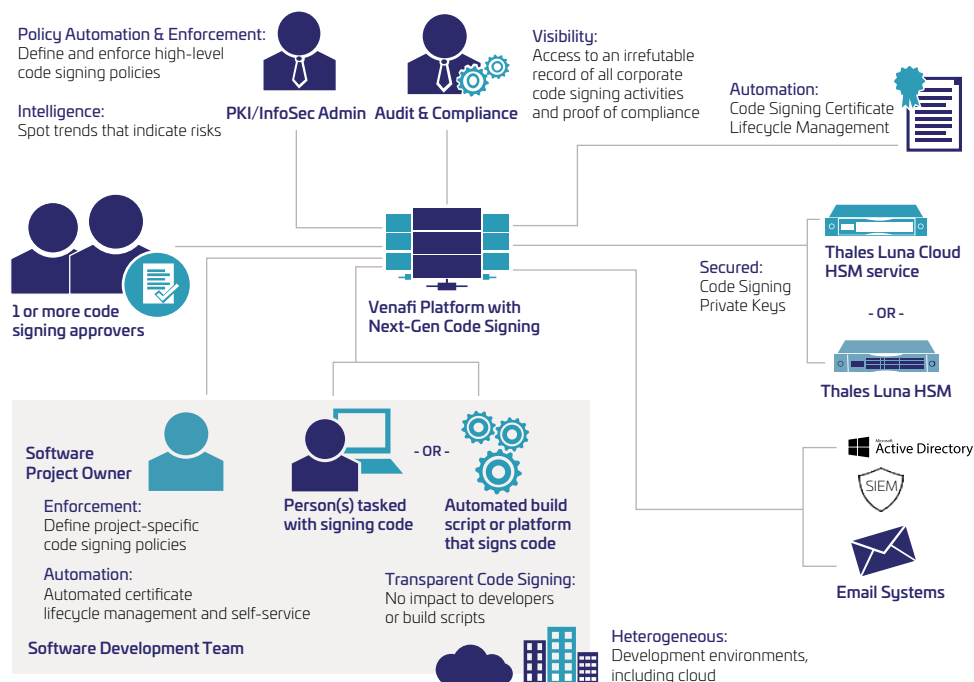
Policy Automation & Enforcement:
Define and enforce high-level code signing policies

Intelligence:
Spot trends that indicate risks

PKI/InfoSec Admin

Audit & Compliance

Visibility:
Access to an irrefutable record of all corporate code signing activities and proof of compliance

Automation:
Code Signing Certificate Lifecycle Management

1 or more code signing approvers

Venafi Platform with Next-Gen Code Signing

Secured:
Code Signing Private Keys

Thales Luna Cloud HSM service

- OR -

Thales Luna HSM

Software Project Owner

Enforcement:
Define project-specific code signing policies

Automation:
Automated certificate lifecycle management and self-service

Software Development Team

Person(s) tasked with signing code

- OR -

Automated build script or platform that signs code

Transparent Code Signing:
No impact to developers or build scripts

Microsoft Active Directory

SIEM

Email Systems

Heterogeneous:
Development environments, including cloud